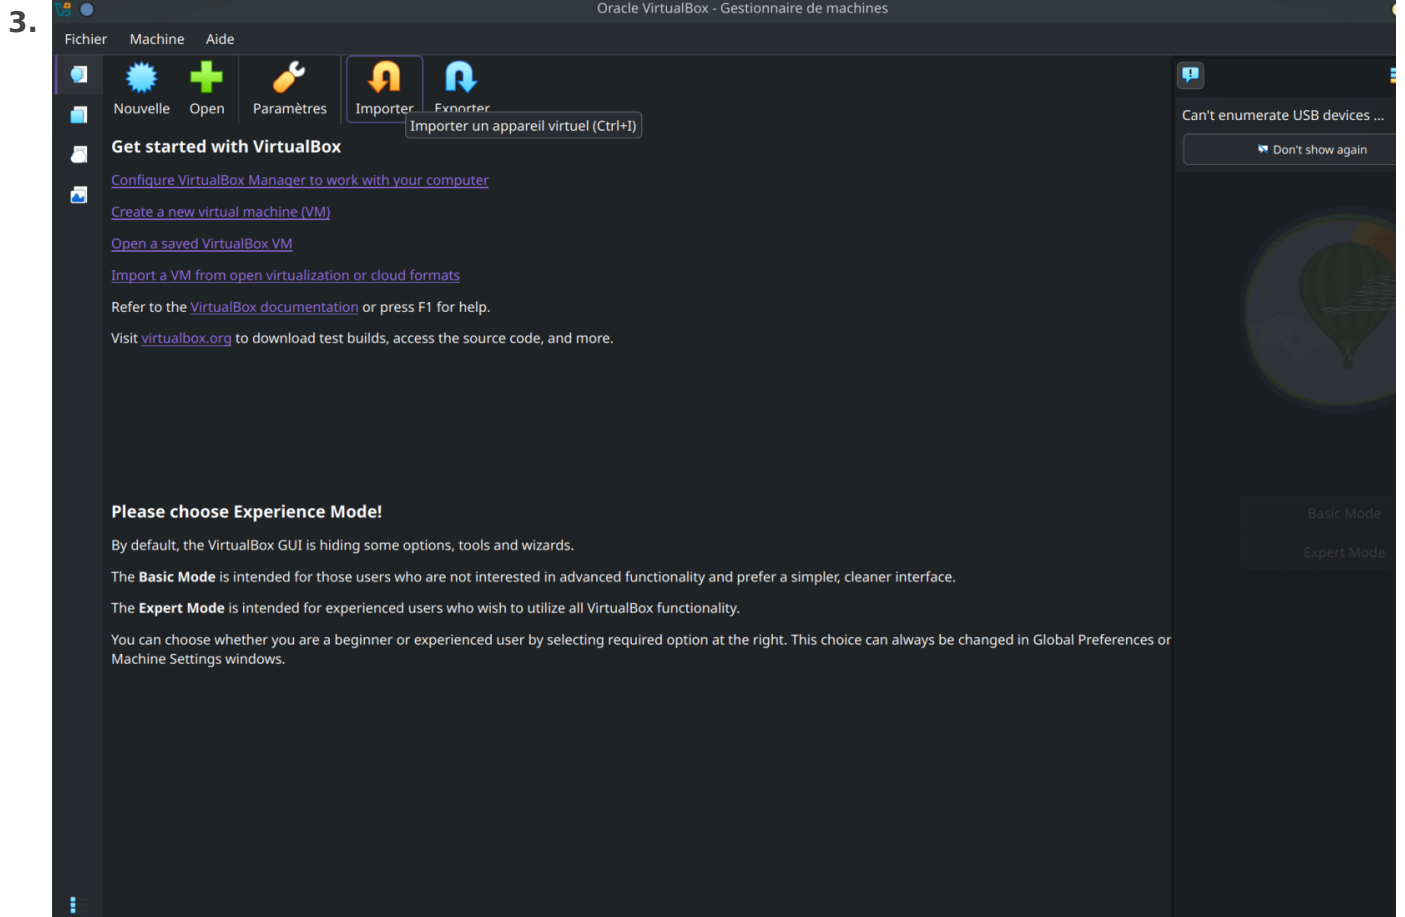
3.

Oracle VirtualBox - Gestionnaire de machines

Fichier Machine Aide

Nouvelle Open Paramètres Importer Exporter

Importer un appareil virtuel (Ctrl+I)

Get started with VirtualBox

Configure VirtualBox Manager to work with your computer

Create a new virtual machine (VM)

Open a saved VirtualBox VM

Import a VM from open virtualization or cloud formats

Refer to the VirtualBox documentation or press F1 for help.

Visit virtualbox.org to download test builds, access the source code, and more.

Can't enumerate USB devices ...

Don't show again

Please choose Experience Mode!

By default, the VirtualBox GUI is hiding some options, tools and wizards.

The **Basic Mode** is intended for those users who are not interested in advanced functionality and prefer a simpler, cleaner interface.

The **Expert Mode** is intended for experienced users who wish to utilize all VirtualBox functionality.

You can choose whether you are a beginner or experienced user by selecting required option at the right. This choice can always be changed in Global Preferences or Machine Settings windows.

Basic Mode

Expert Mode